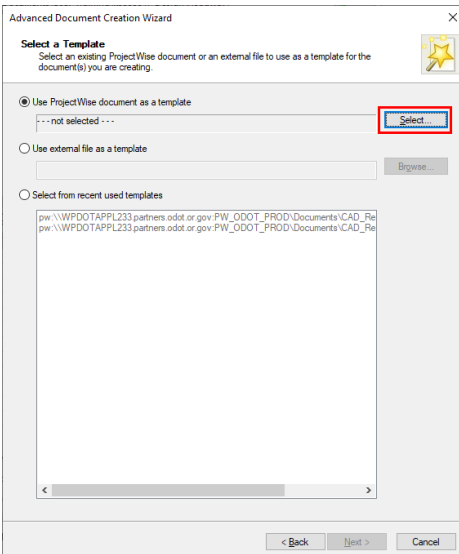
Advanced Document Creation Wizard

×

Select a Template
Select an existing ProjectWise document or an external file to use as a template for the document(s) you are creating.

Use ProjectWise document as a template

- - - not selected - - -

Select...

Use external file as a template

Browse...

Select from recent used templates

pw:\\WPDOTAPPL233.partners.odot.or.gov:PW_ODOT_PROD\Documents\CAD_Re
pw:\\WPDOTAPPL233.partners.odot.or.gov:PW_ODOT_PROD\Documents\CAD_Re

< Back

Next >

Cancel